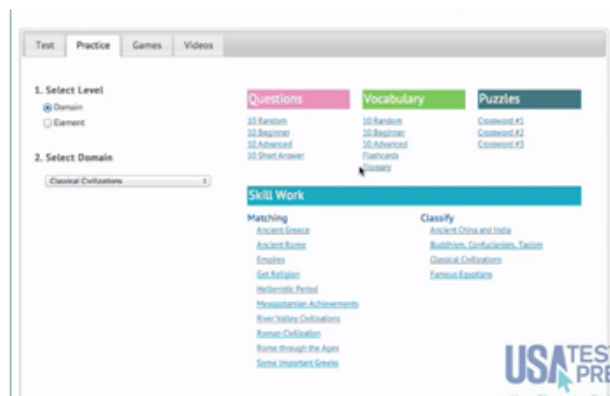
Test Practice Games Videos

1. Select Level
Domain
Element

2. Select Domain
Classical Civilizations

Questions
10 Random
10 Beginner
10 Advanced
10 Short Answer

Vocabulary
10 Random
10 Beginner
10 Advanced
Flashcards
Glossary

Puzzles
Crossword #1
Crossword #2
Crossword #3

Skill Work

Matching
Ancient Greece
Ancient Rome
Empires
Get Religion
Hellenistic Period
Mesopotamian Achievements
River Valley Civilizations
Roman Civilization
Rome through the Ages
Some Important Greeks

Classify
Ancient China and India
Buddhism, Confucianism, Taoism
Classical Civilizations
Famous Egyptians

USA TES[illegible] PRE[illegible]